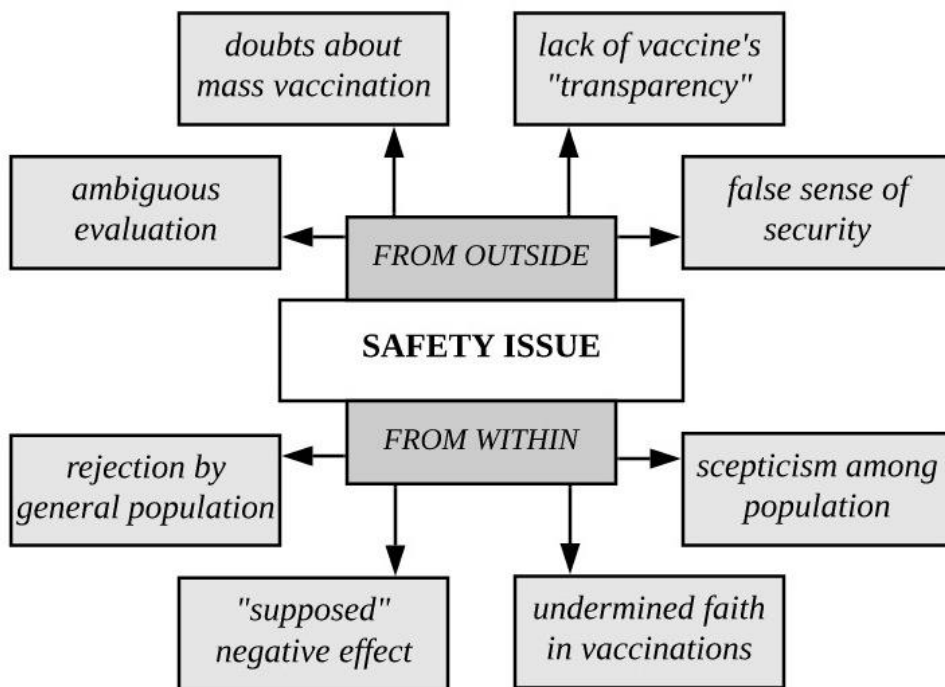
doubts about mass vaccination

lack of vaccine's "transparency"

ambiguous evaluation

FROM OUTSIDE

false sense of security

SAFETY ISSUE

rejection by general population

FROM WITHIN

scepticism among population

"supposed" negative effect

undermined faith in vaccinations